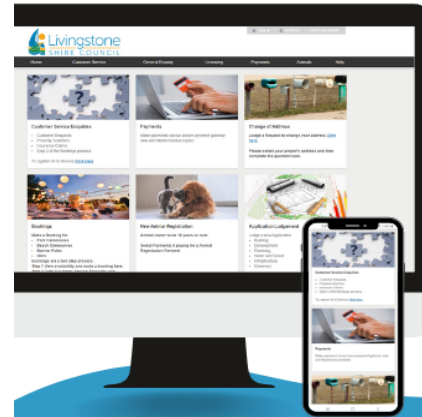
Livingstone
SHIRE COUNCIL

Home
Customer Service
General Enquiry
Licensing
Payments
Animals
Help

Customer Service Enquiries

Payments

Change of Address
Lodge a Request to change your address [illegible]
Please ensure your property address and then complete the question now.

Bookings

New Animal Registration

Application Lodgement

Customer Service Enquiries

Payments